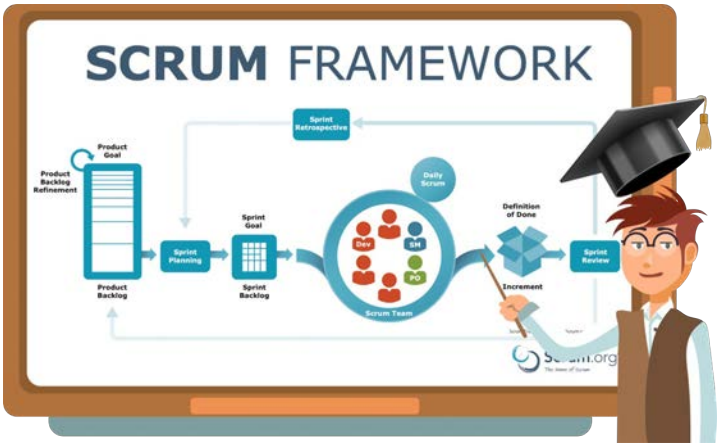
SCRUM FRAMEWORK

Sprint Retrospective

Product Goal

Product Backlog Refinement

Daily Scrum

Definition of Done

Sprint Goal

Sprint Planning

Dev

SM

PO

Sprint Review

Product Backlog

Sprint Backlog

Scrum Team

Increment

Scrum.org

The Home of Scrum